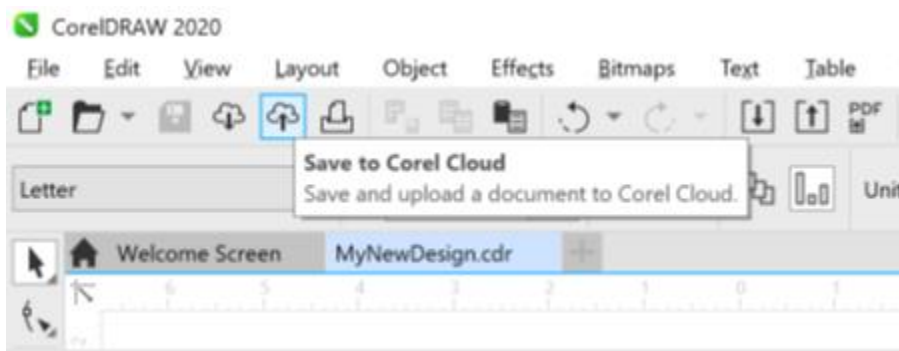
CorelDRAW 2020

File Edit View Layout Object Effects Bitmaps Text Table

PDF

Save to Corel Cloud
Save and upload a document to Corel Cloud.

Letter

Uni

Welcome Screen MyNewDesign.cdr

6 5 4 3 2 1 0